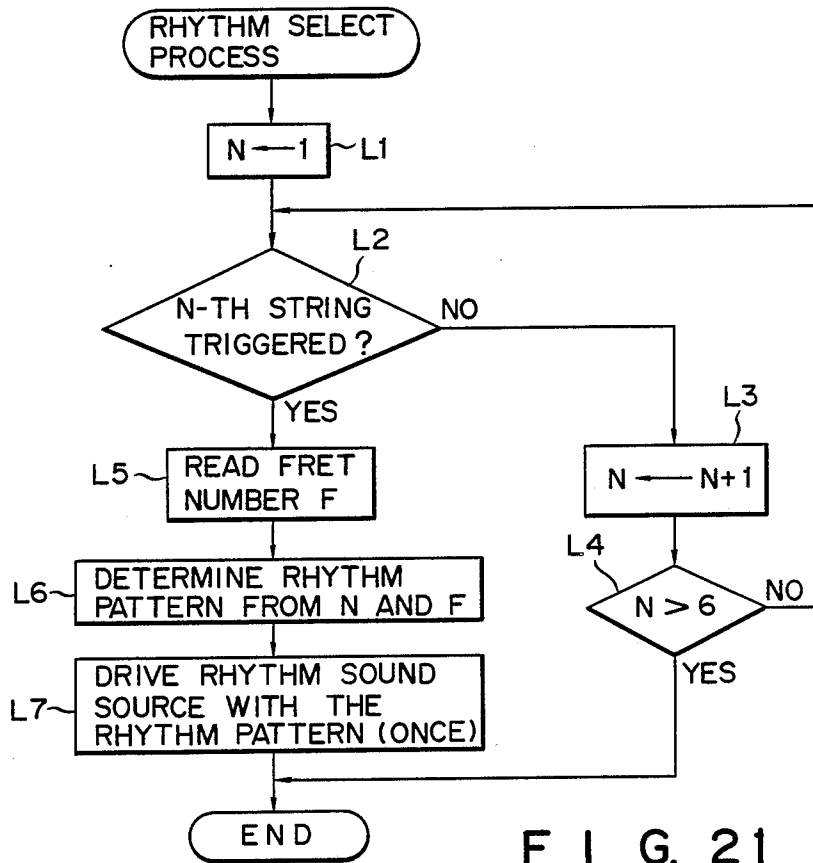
RHYTHM SELECT PROCESS

$N \leftarrow 1$ L1

L2

N-TH STRING TRIGGERED?

NO

YES

L3

$N \leftarrow N+1$

L5

READ FRET NUMBER F

L4

$N > 6$

NO

YES

L6

DETERMINE RHYTHM PATTERN FROM N AND F

L7

DRIVE RHYTHM SOUND SOURCE WITH THE RHYTHM PATTERN (ONCE)

END

F I G. 21